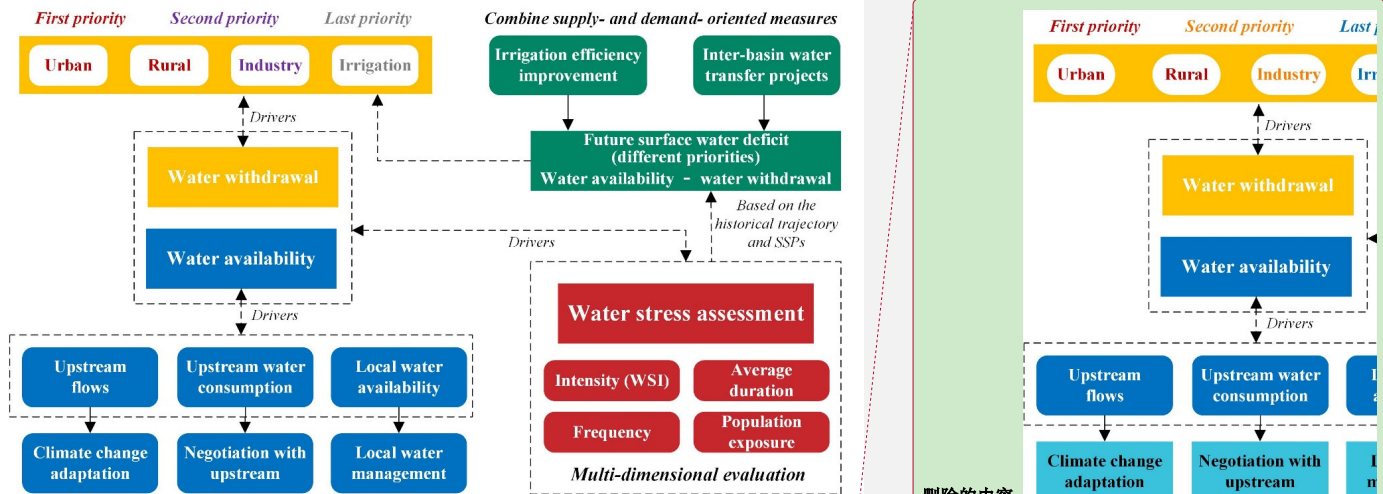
First priority Second priority Last priority

Urban Rural Industry Irrigation

Combine supply- and demand- oriented measures

Irrigation efficiency improvement

Inter-basin water transfer projects

Drivers

Future surface water deficit (different priorities)
Water availability - water withdrawal

Water withdrawal

Water availability

Drivers

Based on the historical trajectory and SSPs

Drivers

Water stress assessment

Intensity (WSI)

Average duration

Frequency

Population exposure

Multi-dimensional evaluation

Upstream flows

Upstream water consumption

Local water availability

Climate change adaptation

Negotiation with upstream

Local water management

First priority Second priority Last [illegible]

Urban Rural Industry Ir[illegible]

Drivers

Water withdrawal

Water availability

Drivers

Upstream flows

Upstream water consumption

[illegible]

Climate change adaptation

Negotiation with upstream

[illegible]

删除的内容